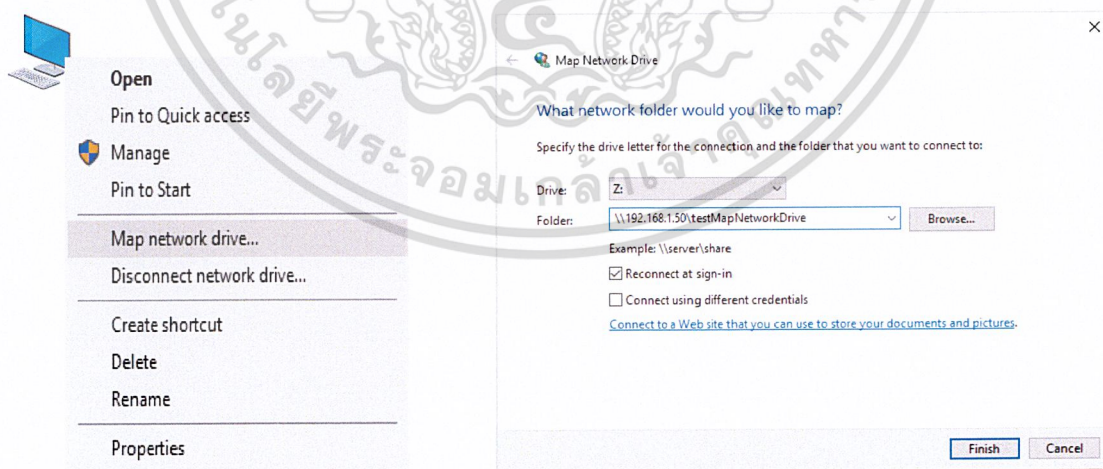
Open
Pin to Quick access
Manage
Pin to Start
Map network drive...
Disconnect network drive...
Create shortcut
Delete
Rename
Properties

Map Network Drive

What network folder would you like to map?

Specify the drive letter for the connection and the folder that you want to connect to:

Drive: Z:
Folder: \\192.168.1.50\testMapNetworkDrive
Browse...

Example: \\server\share

Reconnect at sign-in
Connect using different credentials

Connect to a Web site that you can use to store your documents and pictures.

Finish
Cancel

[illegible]โนโลยีพระจอมเกล้าเจ้าคุณทหา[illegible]